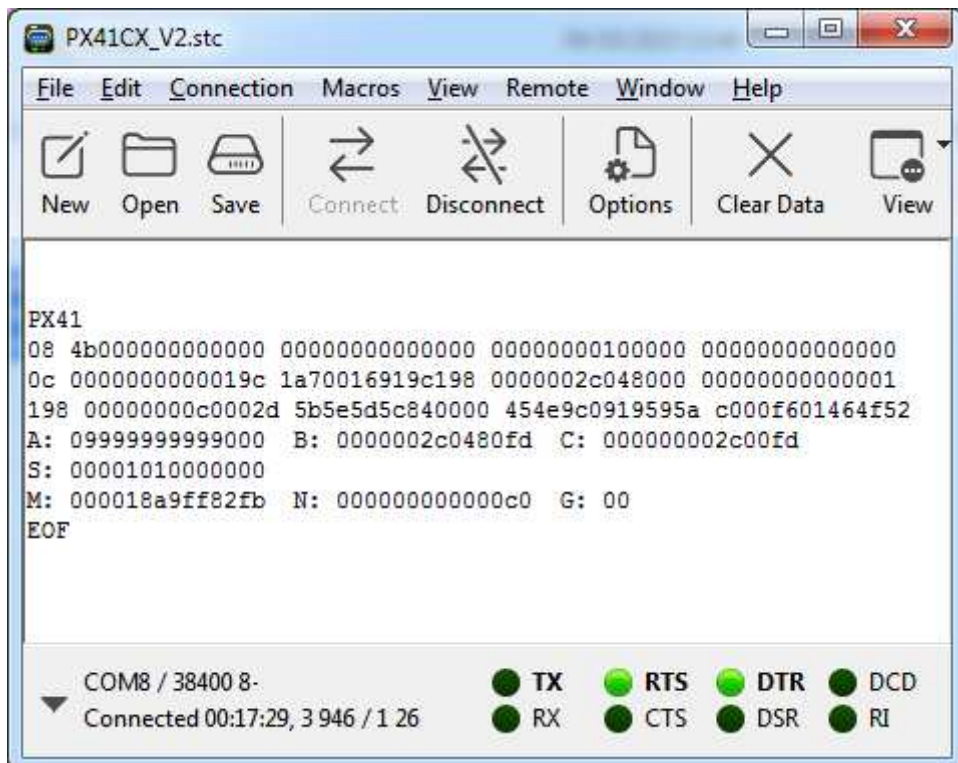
PX41CX_V2.stc

File Edit Connection Macros View Remote Window Help

New Open Save Connect Disconnect Options Clear Data View

PX41
08 4b000000000000 00000000000000 00000000100000 00000000000000
0c 0000000000019c 1a70016919c198 0000002c048000 00000000000001
198 00000000c0002d 5b5e5d5c840000 454e9c0919595a c000f601464f52
A: 09999999999000 B: 0000002c0480fd C: 000000002c00fd
S: 00001010000000
M: 000018a9ff82fb N: 000000000000c0 G: 00
EOF

COM8 / 38400 8-
Connected 00:17:29, 3 946 / 1 26

TX RTS DTR DCD
RX CTS DSR RI